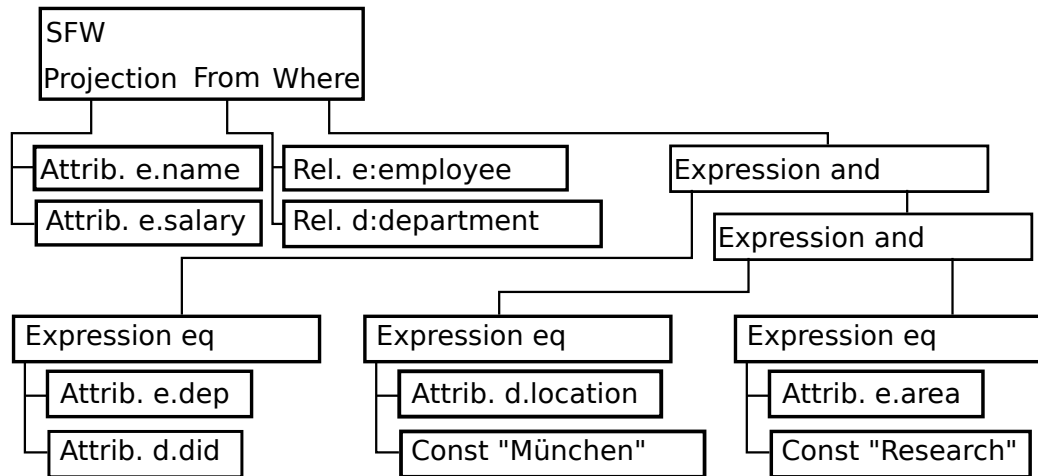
SFW
Projection From Where

Attrib. e.name
Attrib. e.salary

Rel. e:employee
Rel. d:department

Expression and

Expression and

Expression eq
Attrib. e.dep
Attrib. d.did

Expression eq
Attrib. d.location
Const "München"

Expression eq
Attrib. e.area
Const "Research"